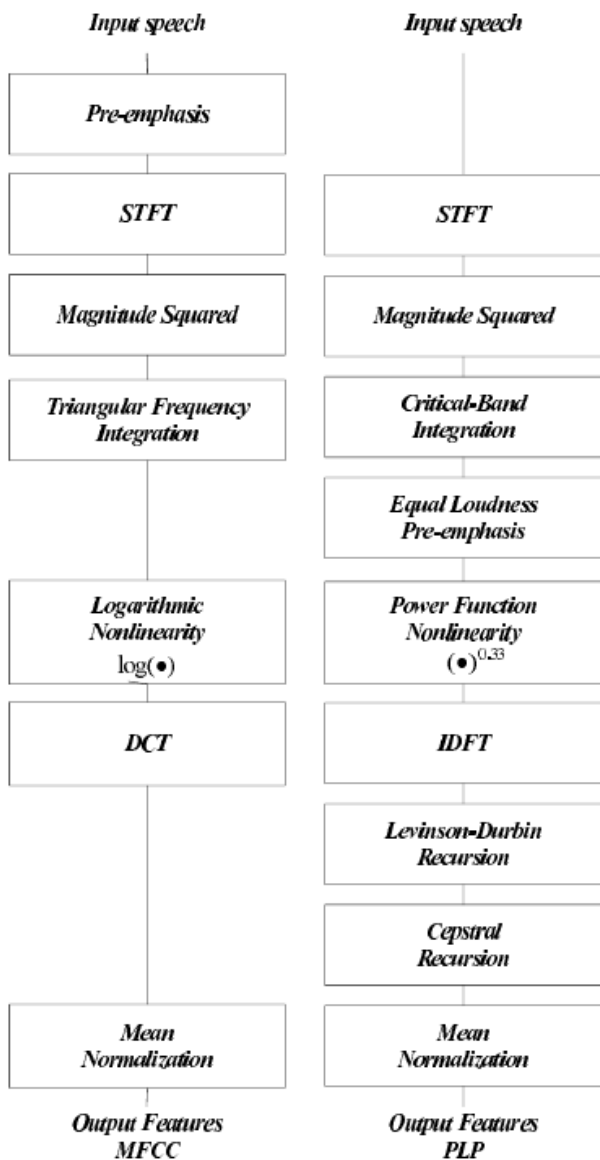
Input speech

Pre-emphasis

STFT

Magnitude Squared

Triangular Frequency Integration

Logarithmic Nonlinearity $\log(\bullet)$

DCT

Mean Normalization

Output Features MFCC

Input speech

STFT

Magnitude Squared

Critical-Band Integration

Equal Loudness Pre-emphasis

Power Function Nonlinearity $(\bullet)^{0.33}$

IDFT

Levinson-Durbin Recursion

Cepstral Recursion

Mean Normalization

Output Features PLP